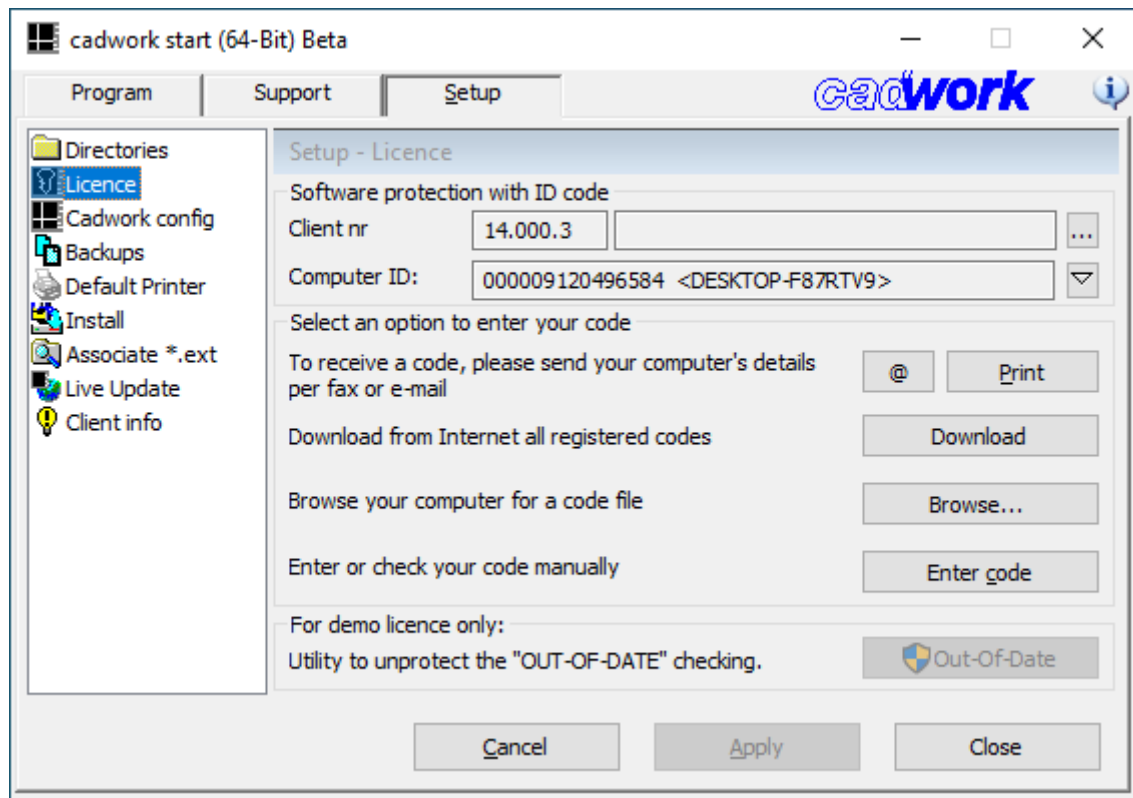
cadwork start (64-Bit) Beta

Program
Support
Setup

cadwork

Directories
Licence
Cadwork config
Backups
Default Printer
Install
Associate *.ext
Live Update
Client info

Setup - Licence

Software protection with ID code
Client nr
14.000.3
...
Computer ID:
000009120496584 <DESKTOP-F87RTV9>

Select an option to enter your code
To receive a code, please send your computer's details per fax or e-mail
@
Print
Download from Internet all registered codes
Download
Browse your computer for a code file
Browse...
Enter or check your code manually
Enter code

For demo licence only:
Utility to unprotect the "OUT-OF-DATE" checking.
Out-Of-Date

Cancel
Apply
Close